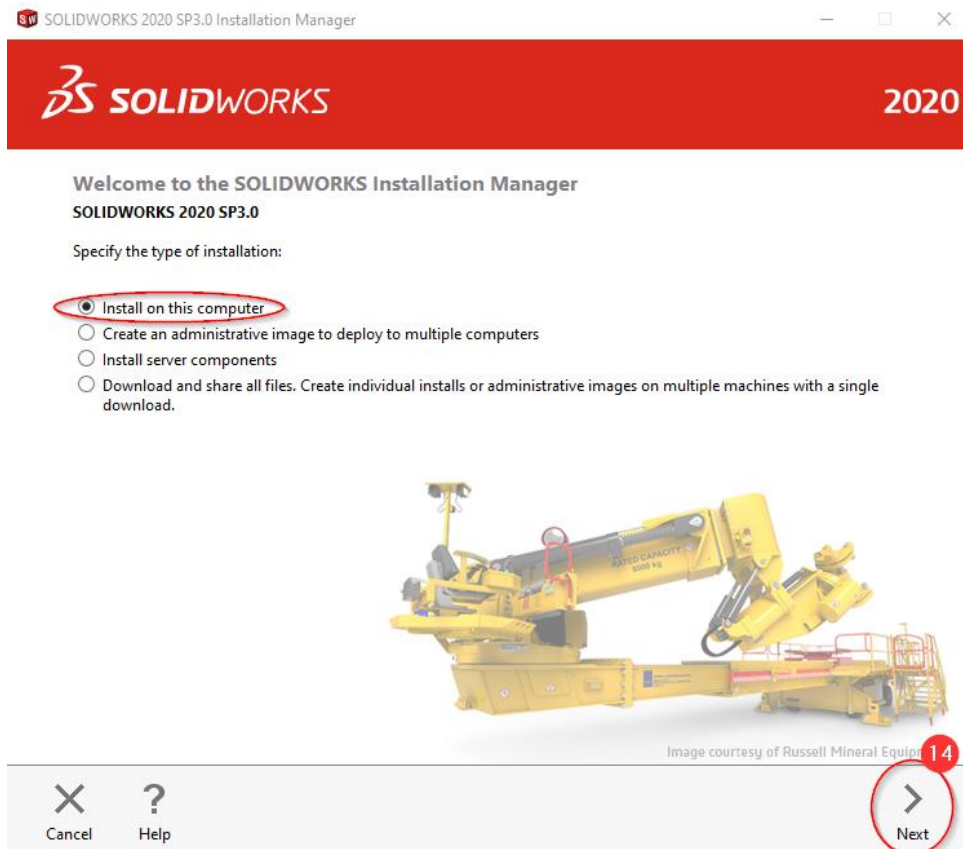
SOLIDWORKS 2020 SP3.0 Installation Manager

SOLIDWORKS

2020

Welcome to the SOLIDWORKS Installation Manager

SOLIDWORKS 2020 SP3.0

Specify the type of installation:

Install on this computer

Create an administrative image to deploy to multiple computers

Install server components

Download and share all files. Create individual installs or administrative images on multiple machines with a single download.

RATED CAPACITY 2000 kg

Image courtesy of Russell Mineral Equip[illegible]

14

Cancel

Help

Next